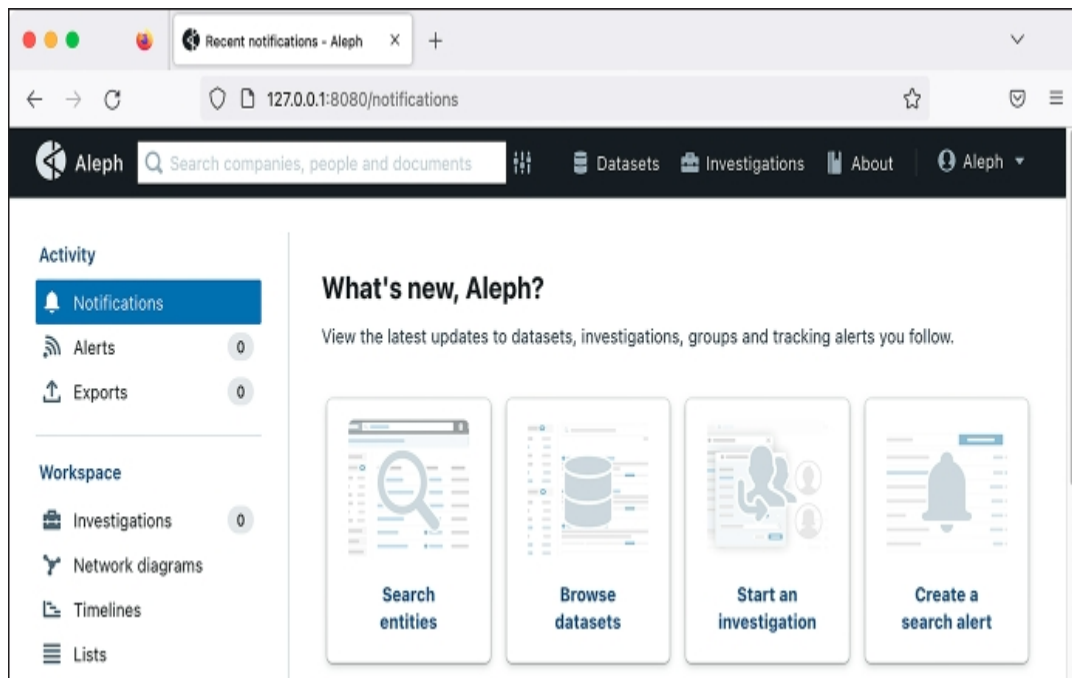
Recent notifications - Aleph ×

127.0.0.1:8080/notifications

Aleph Search companies, people and documents

Datasets Investigations About Aleph

Activity

Notifications

Alerts 0

Exports 0

Workspace

Investigations 0

Network diagrams

Timelines

Lists

What's new, Aleph?

View the latest updates to datasets, investigations, groups and tracking alerts you follow.

Search entities

Browse datasets

Start an investigation

Create a search alert